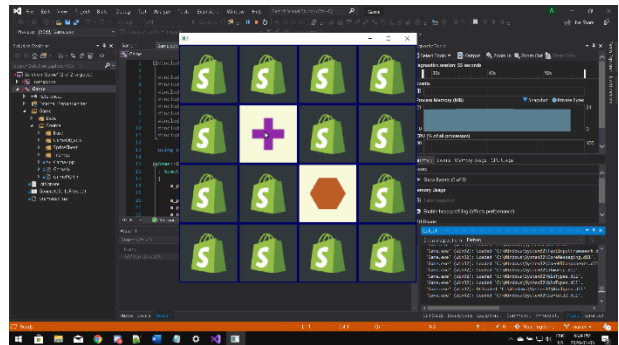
File Edit View Project Build Debug Team Tools Test Analyze Window Help
Game
Solution Explorer
Game
Diagnostic Tools
Diagnostics session: 55 seconds
Events
Process Memory (MB)
Snapshot
Private Bytes
CPU (% of all processors)
Summary Events Memory Usage CPU Usage
Events
Show Events (0 of 0)
Memory Usage
Take Snapshot
Enable profiling (affects performance)
Output
"Game.exe" (Win32): Loaded "C:\Windows\System32\...dll".
"Game.exe" (Win32): Loaded "C:\Windows\System32\...dll".
"Game.exe" (Win32): Loaded "C:\Windows\System32\...dll".
"Game.exe" (Win32): Loaded "C:\Windows\System32\...dll".
"Game.exe" (Win32): Loaded "C:\Windows\System32\...dll".
"Game.exe" (Win32): Loaded "C:\Windows\System32\...dll".
"Game.exe" (Win32): Loaded "C:\Windows\System32\...dll".
Ready
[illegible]